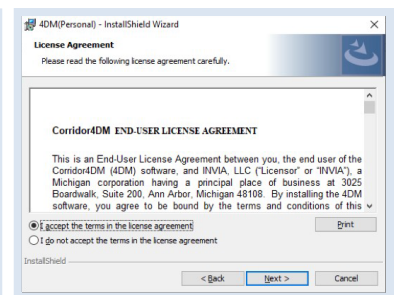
4DM(Personal) - InstallShield Wizard

×

License Agreement

Please read the following license agreement carefully.

Corridor4DM END-USER LICENSE AGREEMENT

This is an End-User License Agreement between you, the end user of the Corridor4DM (4DM) software, and INVIA, LLC ("Licensor" or "INVIA"), a Michigan corporation having a principal place of business at 3025 Boardwalk, Suite 200, Ann Arbor, Michigan 48108. By installing the 4DM software, you agree to be bound by the terms and conditions of this

I accept the terms in the license agreement

Print

I do not accept the terms in the license agreement

InstallShield

< Back

Next >

Cancel